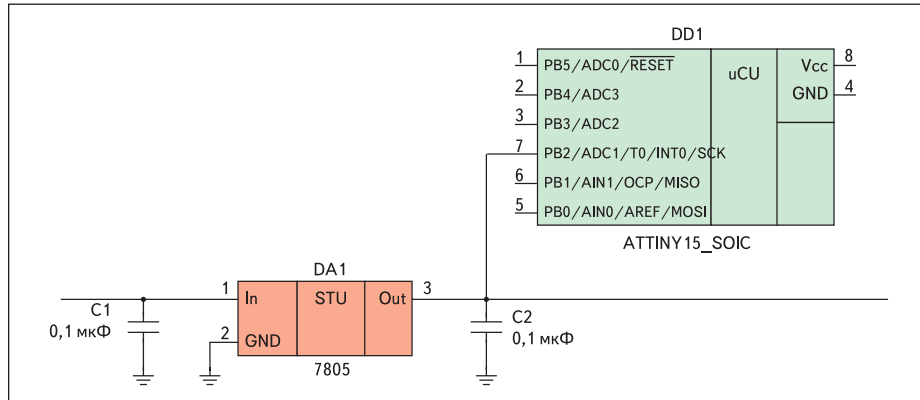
DD1

1 PB5/ADC0/$\overline{RESET}$
2 PB4/ADC3
3 PB3/ADC2
7 PB2/ADC1/T0/INT0/SCK
6 PB1/AIN1/OCP/MISO
5 PB0/AIN0/AREF/MOSI

uCU

Vcc 8
GND 4

ATTINY15_SOIC

DA1

1 In
2 GND
STU
Out 3

7805

C1
0,1 мкФ

C2
0,1 мкФ